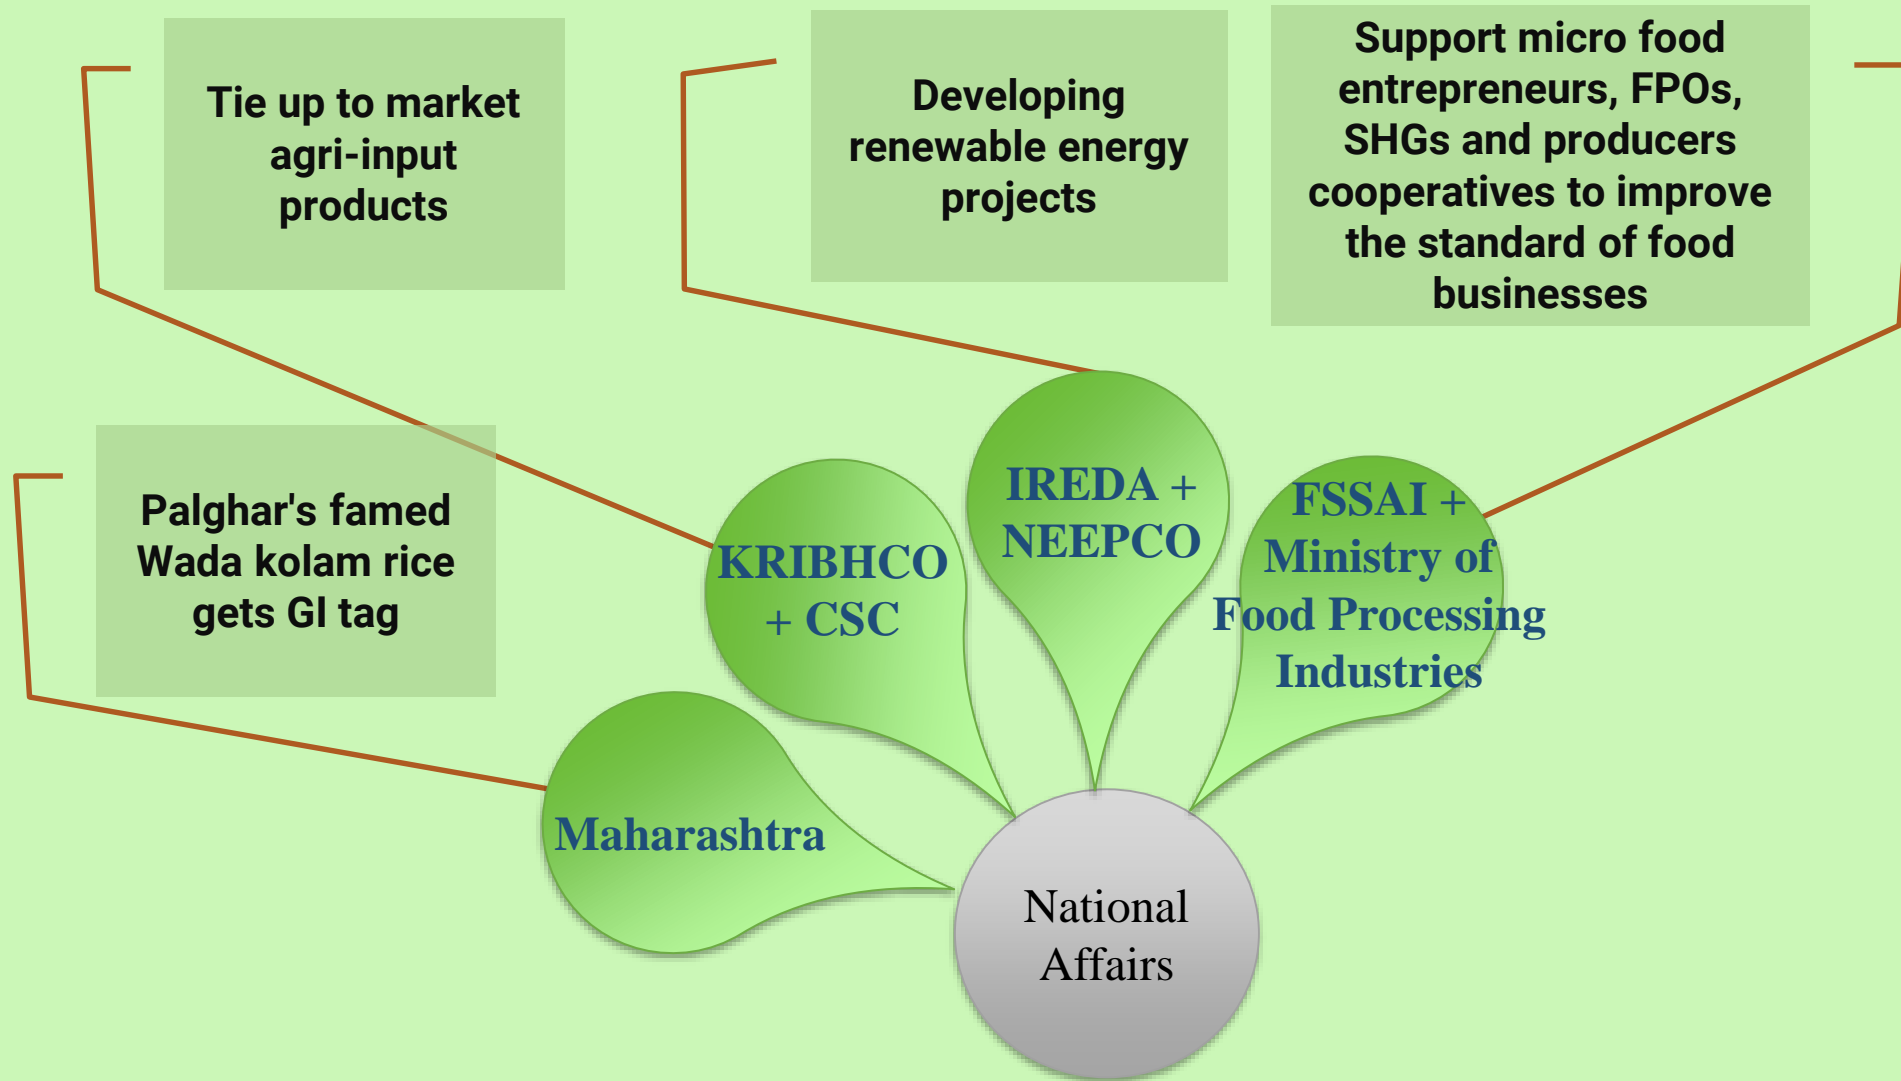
Tie up to market agri-input products

Developing renewable energy projects

Support micro food entrepreneurs, FPOs, SHGs and producers cooperatives to improve the standard of food businesses

Palghar's famed Wada kolam rice gets GI tag

KRIBHCO + CSC

IREDA + NEEPCO

FSSAI + Ministry of Food Processing Industries

Maharashtra

National Affairs